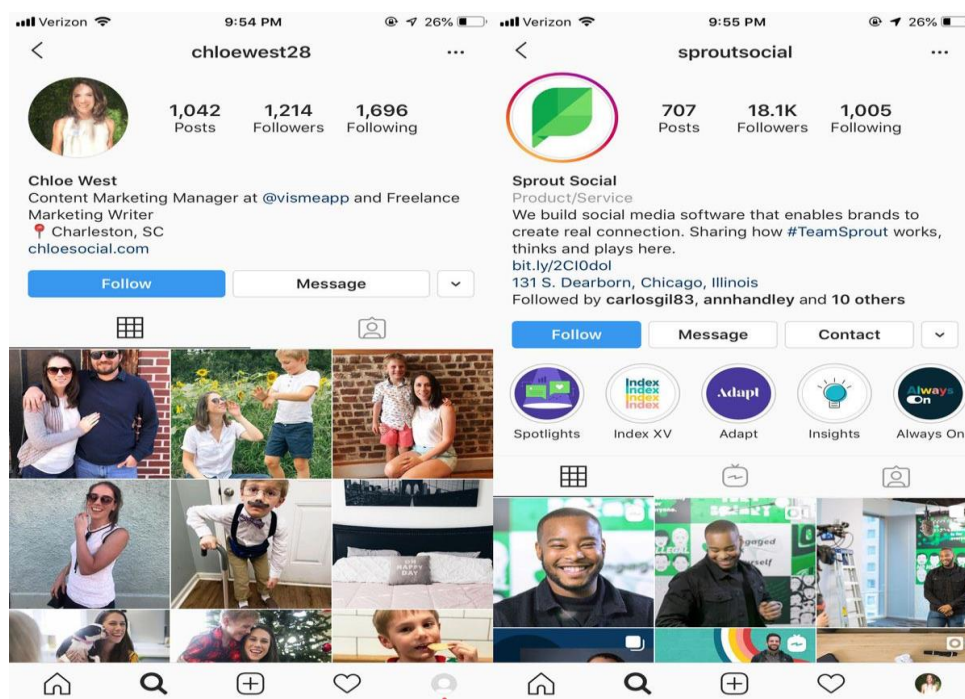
Verizon 9:54 PM 26%

chloewest28

1,042 Posts
1,214 Followers
1,696 Following

Chloe West
Content Marketing Manager at @vismeapp and Freelance Marketing Writer
📍 Charleston, SC
chloesocial.com

Follow
Message

HAPPY DAY

Verizon 9:55 PM 26%

sproutsocial

707 Posts
18.1K Followers
1,005 Following

Sprout Social
Product/Service
We build social media software that enables brands to create real connection. Sharing how #TeamSprout works, thinks and plays here.
bit.ly/2Cl0dol
131 S. Dearborn, Chicago, Illinois
Followed by carlosgil83, annhandley and 10 others

Follow
Message
Contact

Spotlights
Index Index Index Index
Index XV
Adapt
Adapt
Insights
Always On
Always On